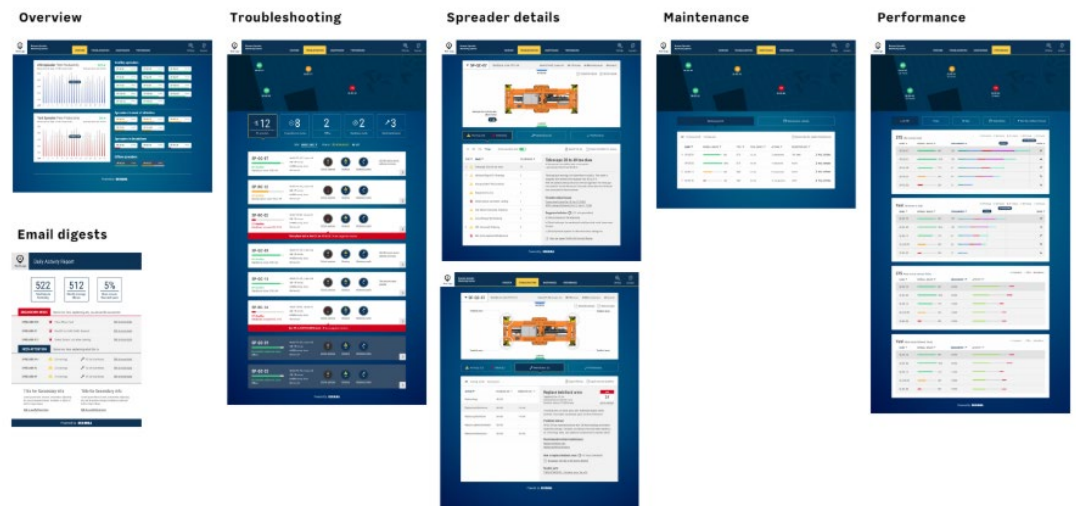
Overview

Troubleshooting

Spreader details

Maintenance

Performance

Email digests

Daily Activity Report

522

512

5%

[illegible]

$\uparrow$12

8

2

2

$\nearrow$3

SP-02-07

SP-02-13

SP-02-11

SP-02-03

SP-02-14

SP-02-12

SP-02-13